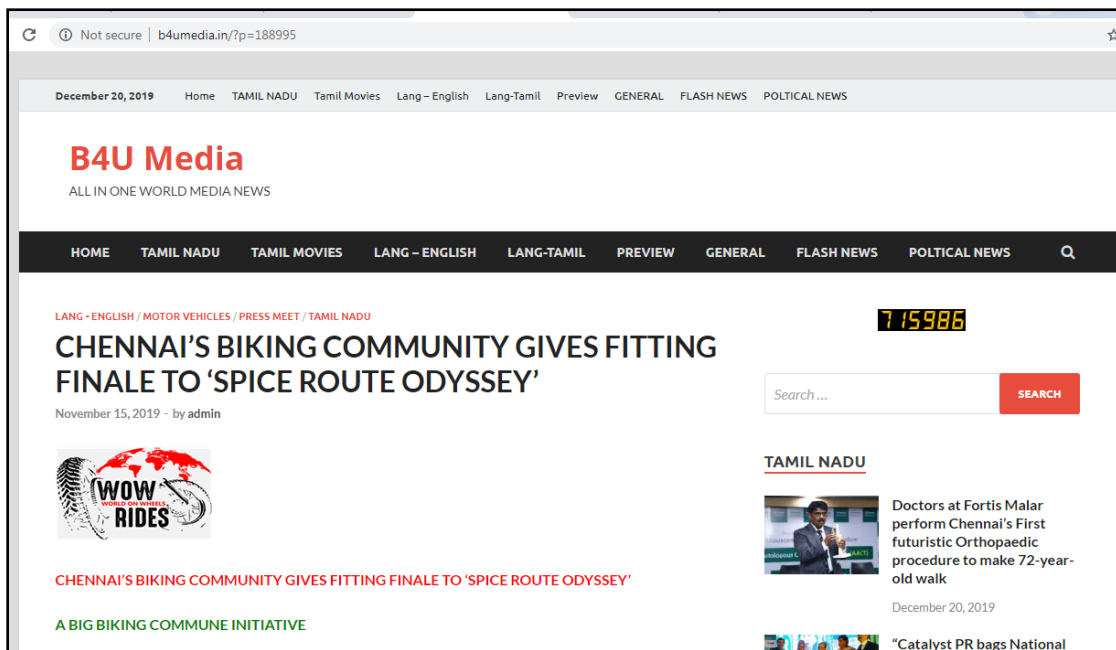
Not secure | b4umedia.in/?p=188995

December 20, 2019 Home TAMIL NADU Tamil Movies Lang – English Lang-Tamil Preview GENERAL FLASH NEWS POLTICAL NEWS

B4U Media

ALL IN ONE WORLD MEDIA NEWS

HOME TAMIL NADU TAMIL MOVIES LANG – ENGLISH LANG-TAMIL PREVIEW GENERAL FLASH NEWS POLTICAL NEWS

LANG - ENGLISH / MOTOR VEHICLES / PRESS MEET / TAMIL NADU

CHENNAI'S BIKING COMMUNITY GIVES FITTING FINALE TO 'SPICE ROUTE ODYSSEY'

November 15, 2019 - by admin

WOW WORLD ON WHEELS RIDES

CHENNAI'S BIKING COMMUNITY GIVES FITTING FINALE TO 'SPICE ROUTE ODYSSEY'

A BIG BIKING COMMUNE INITIATIVE

715986

Search …

SEARCH

TAMIL NADU

Doctors at Fortis Malar perform Chennai's First futuristic Orthopaedic procedure to make 72-year-old walk

December 20, 2019

"Catalyst PR bags National